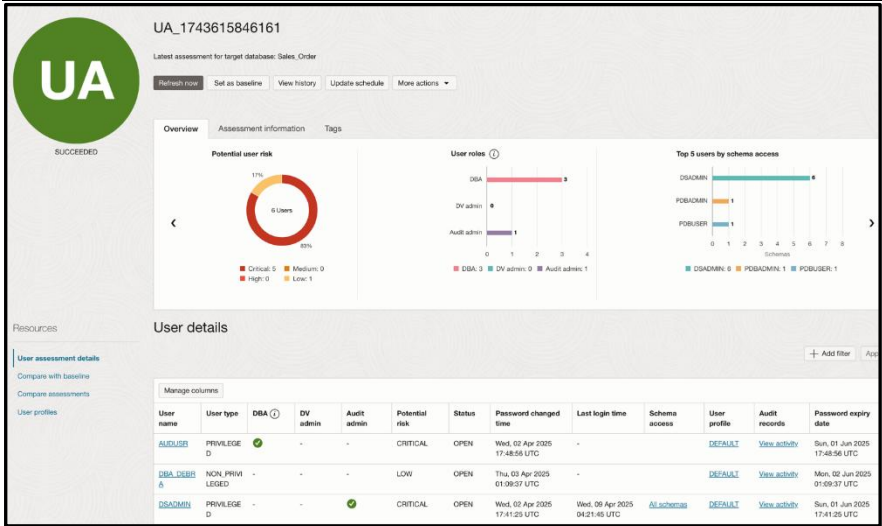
UA

SUCCEEDED

UA_1743615846161

Latest assessment for target database: Sales_Order

Refresh now | Set as baseline | View history | Update schedule | More actions ▾

Overview | Assessment information | Tags

Potential user risk

17%

6 Users

83%

Critical: 5 Medium: 0 High: 0 Low: 1

User roles ⓘ

DBA 3

DV admin 0

Audit admin 1

0 1 2 3 4

DBA: 3 DV admin: 0 Audit admin: 1

Top 5 users by schema access

DSADMIN 6

PDBADMIN 1

PDBUSER 1

0 1 2 3 4 5 6 7 8

Schemas

DSADMIN: 6 PDBADMIN: 1 PDBUSER: 1

Resources

User assessment details

Compare with baseline

Compare assessments

User profiles

User details

+ Add filter | App

Manage columns

| User name | User type | DBA ⓘ | DV admin | Audit admin | Potential risk | Status | Password changed time | Last login time | Schema access | User profile | Audit records | Password expiry date |
|---|---|---|---|---|---|---|---|---|---|---|---|---|
| AUDUSR | PRIVILEGED | ✔ | - | - | CRITICAL | OPEN | Wed, 02 Apr 2025 17:48:56 UTC | - | | DEFAULT | View activity | Sun, 01 Jun 2025 17:48:56 UTC |
| DBA_DEBRA | NON_PRIVILEGED | - | - | - | LOW | OPEN | Thu, 03 Apr 2025 01:09:37 UTC | - | | DEFAULT | View activity | Mon, 02 Jun 2025 01:09:37 UTC |
| DSADMIN | PRIVILEGED | - | - | ✔ | CRITICAL | OPEN | Wed, 02 Apr 2025 17:41:25 UTC | Wed, 09 Apr 2025 04:21:45 UTC | All schemas | DEFAULT | View activity | Sun, 01 Jun 2025 17:41:25 UTC |